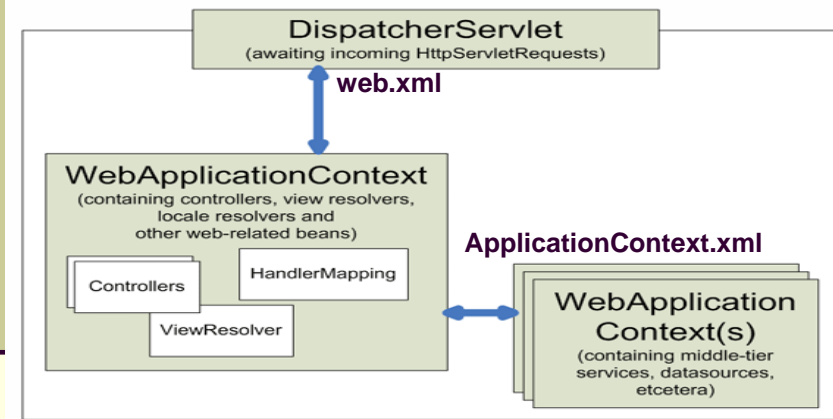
DispatcherServlet
(awaiting incoming HttpServletRequests)

web.xml

WebApplicationContext
(containing controllers, view resolvers, locale resolvers and other web-related beans)

Controllers

HandlerMapping

ViewResolver

ApplicationContext.xml

WebApplication Context(s)
(containing middle-tier services, datasources, etcetera)